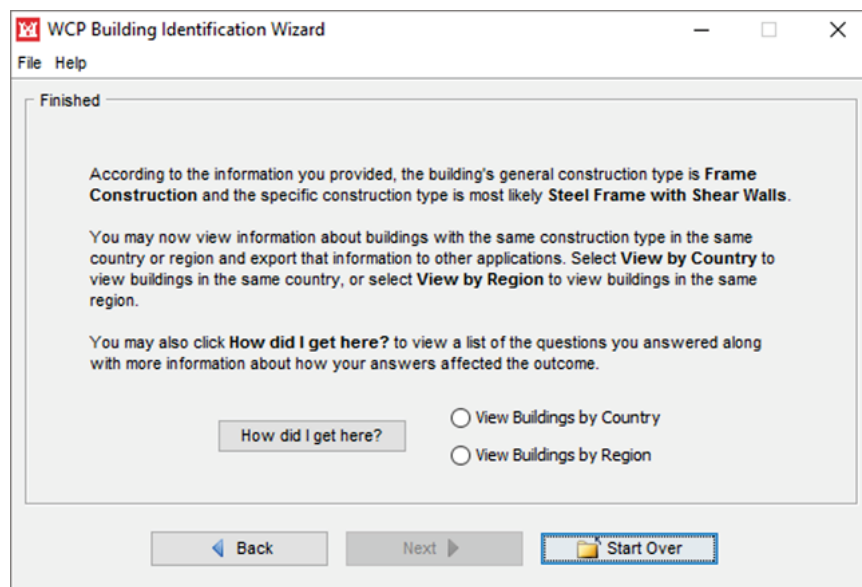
WCP Building Identification Wizard

File Help

Finished

According to the information you provided, the building's general construction type is **Frame Construction** and the specific construction type is most likely **Steel Frame with Shear Walls**.

You may now view information about buildings with the same construction type in the same country or region and export that information to other applications. Select **View by Country** to view buildings in the same country, or select **View by Region** to view buildings in the same region.

You may also click **How did I get here?** to view a list of the questions you answered along with more information about how your answers affected the outcome.

How did I get here?

View Buildings by Country

View Buildings by Region

Back

Next

Start Over